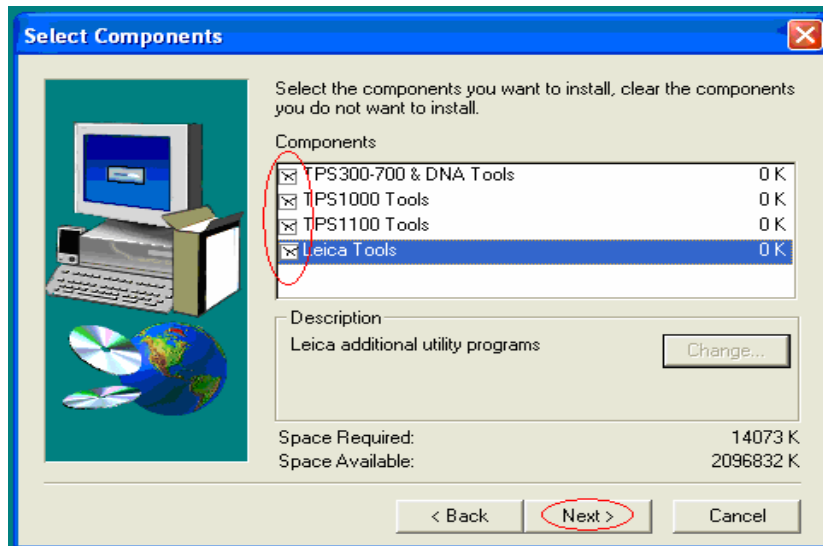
Select Components

Select the components you want to install, clear the components you do not want to install.

Components

| | |
|---|---|
| TPS300-700 & DNA Tools | 0 K |
| TPS1000 Tools | 0 K |
| TPS1100 Tools | 0 K |
| Leica Tools | 0 K |

Description

Leica additional utility programs

Change...

Space Required: 14073 K
Space Available: 2096832 K

< Back

Next >

Cancel